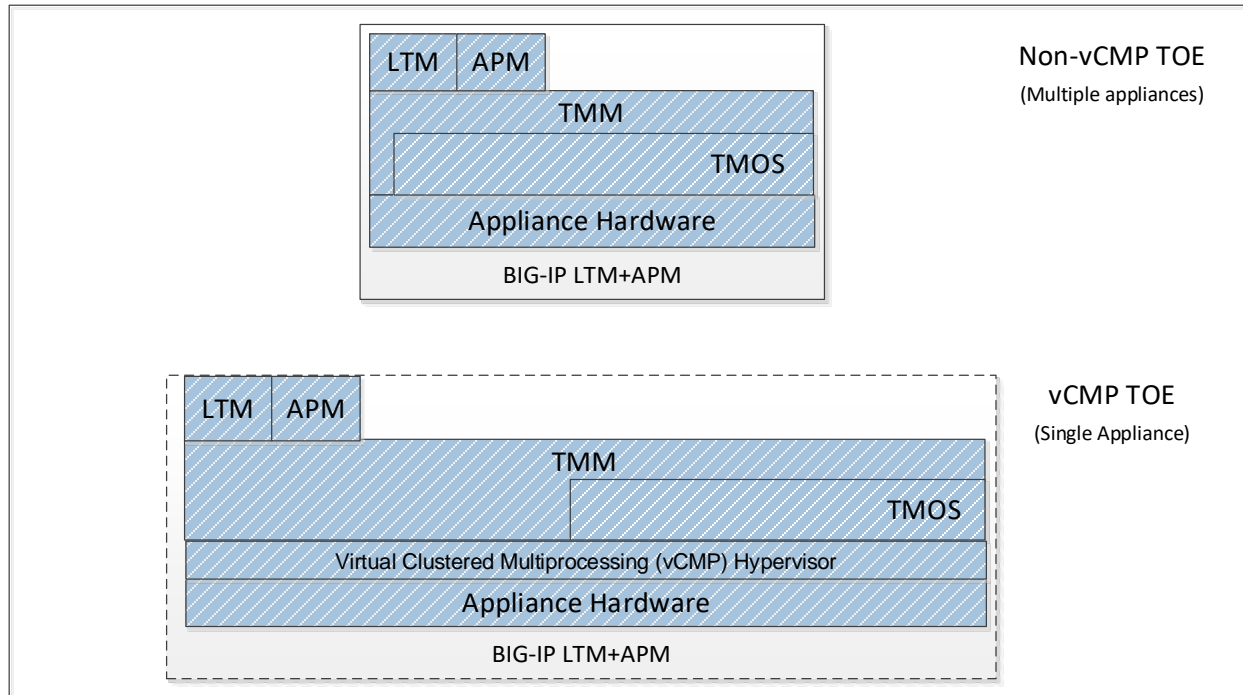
LTM APM

TMM

TMOS

Appliance Hardware

BIG-IP LTM+APM

Non-vCMP TOE
(Multiple appliances)

LTM APM

TMM

TMOS

Virtual Clustered Multiprocessing (vCMP) Hypervisor

Appliance Hardware

BIG-IP LTM+APM

vCMP TOE
(Single Appliance)